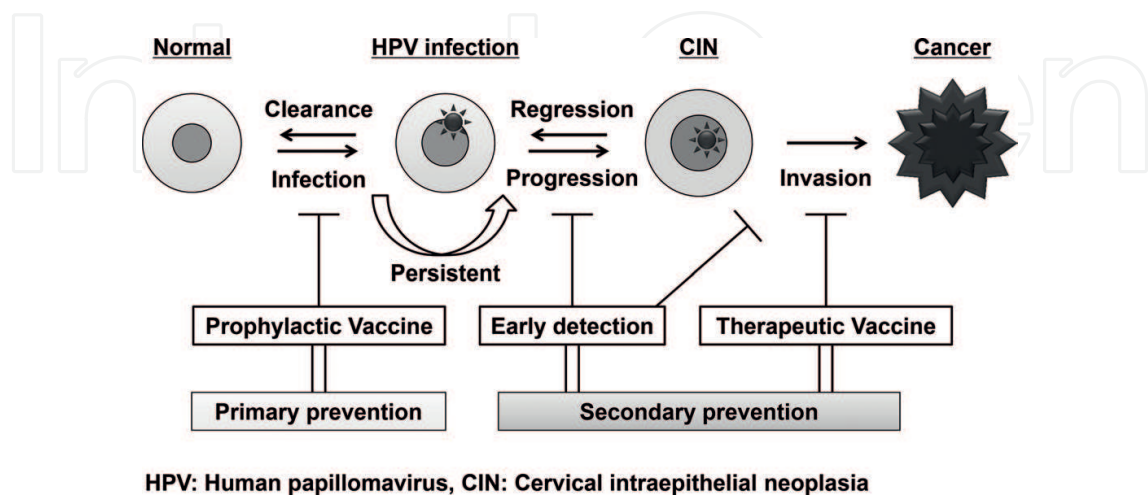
Normal

HPV infection

CIN

Cancer

Clearance

Infection

Regression

Progression

Invasion

Persistent

Prophylactic Vaccine

Early detection

Therapeutic Vaccine

Primary prevention

Secondary prevention

HPV: Human papillomavirus, CIN: Cervical intraepithelial neoplasia